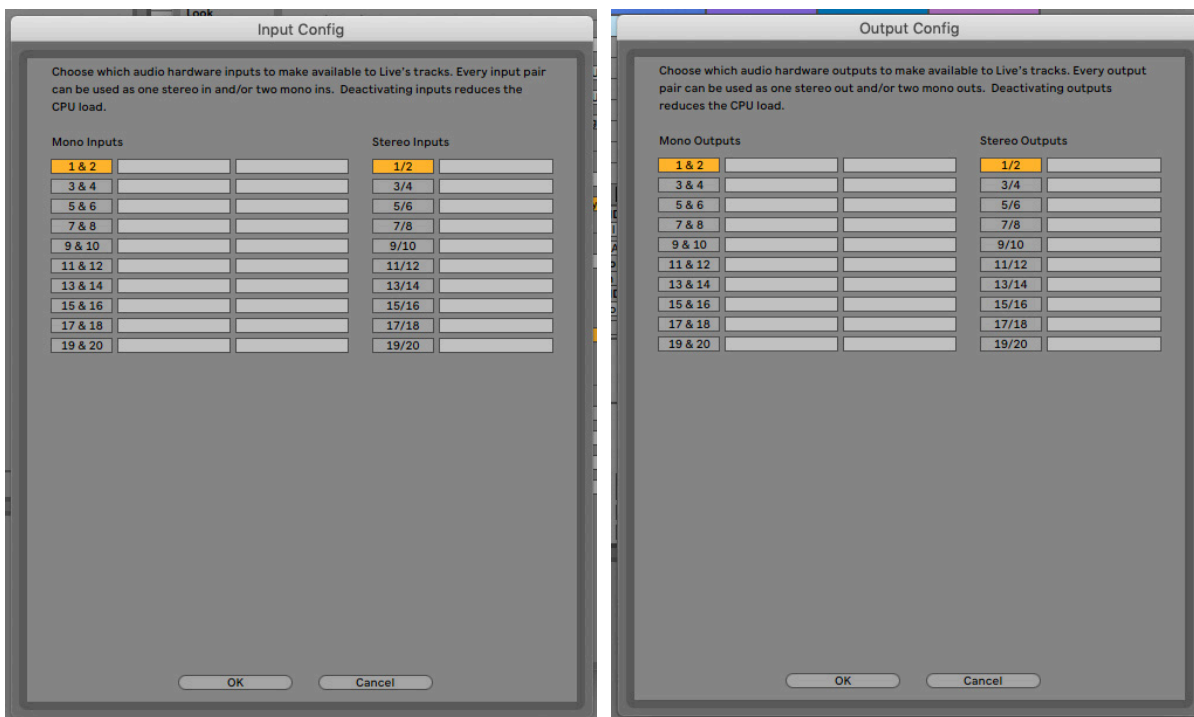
Look

Input Config

Choose which audio hardware inputs to make available to Live's tracks. Every input pair can be used as one stereo in and/or two mono ins. Deactivating inputs reduces the CPU load.

Mono Inputs

1 & 2
3 & 4
5 & 6
7 & 8
9 & 10
11 & 12
13 & 14
15 & 16
17 & 18
19 & 20

Stereo Inputs

1/2
3/4
5/6
7/8
9/10
11/12
13/14
15/16
17/18
19/20

OK
Cancel

Output Config

Choose which audio hardware outputs to make available to Live's tracks. Every output pair can be used as one stereo out and/or two mono outs. Deactivating outputs reduces the CPU load.

Mono Outputs

1 & 2
3 & 4
5 & 6
7 & 8
9 & 10
11 & 12
13 & 14
15 & 16
17 & 18
19 & 20

Stereo Outputs

1/2
3/4
5/6
7/8
9/10
11/12
13/14
15/16
17/18
19/20

OK
Cancel